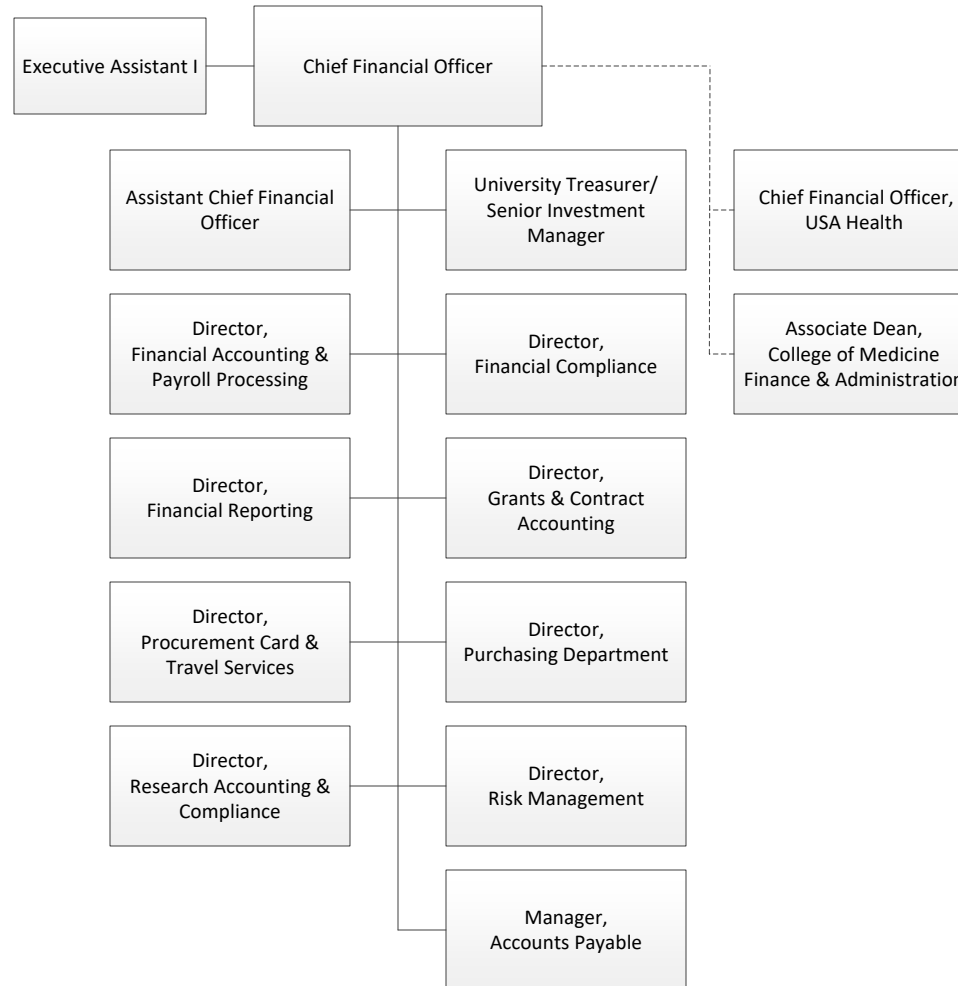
Executive Assistant I

Chief Financial Officer

Assistant Chief Financial Officer

University Treasurer/ Senior Investment Manager

Chief Financial Officer, USA Health

Director, Financial Accounting & Payroll Processing

Director, Financial Compliance

Associate Dean, College of Medicine Finance & Administratio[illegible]

Director, Financial Reporting

Director, Grants & Contract Accounting

Director, Procurement Card & Travel Services

Director, Purchasing Department

Director, Research Accounting & Compliance

Director, Risk Management

Manager, Accounts Payable